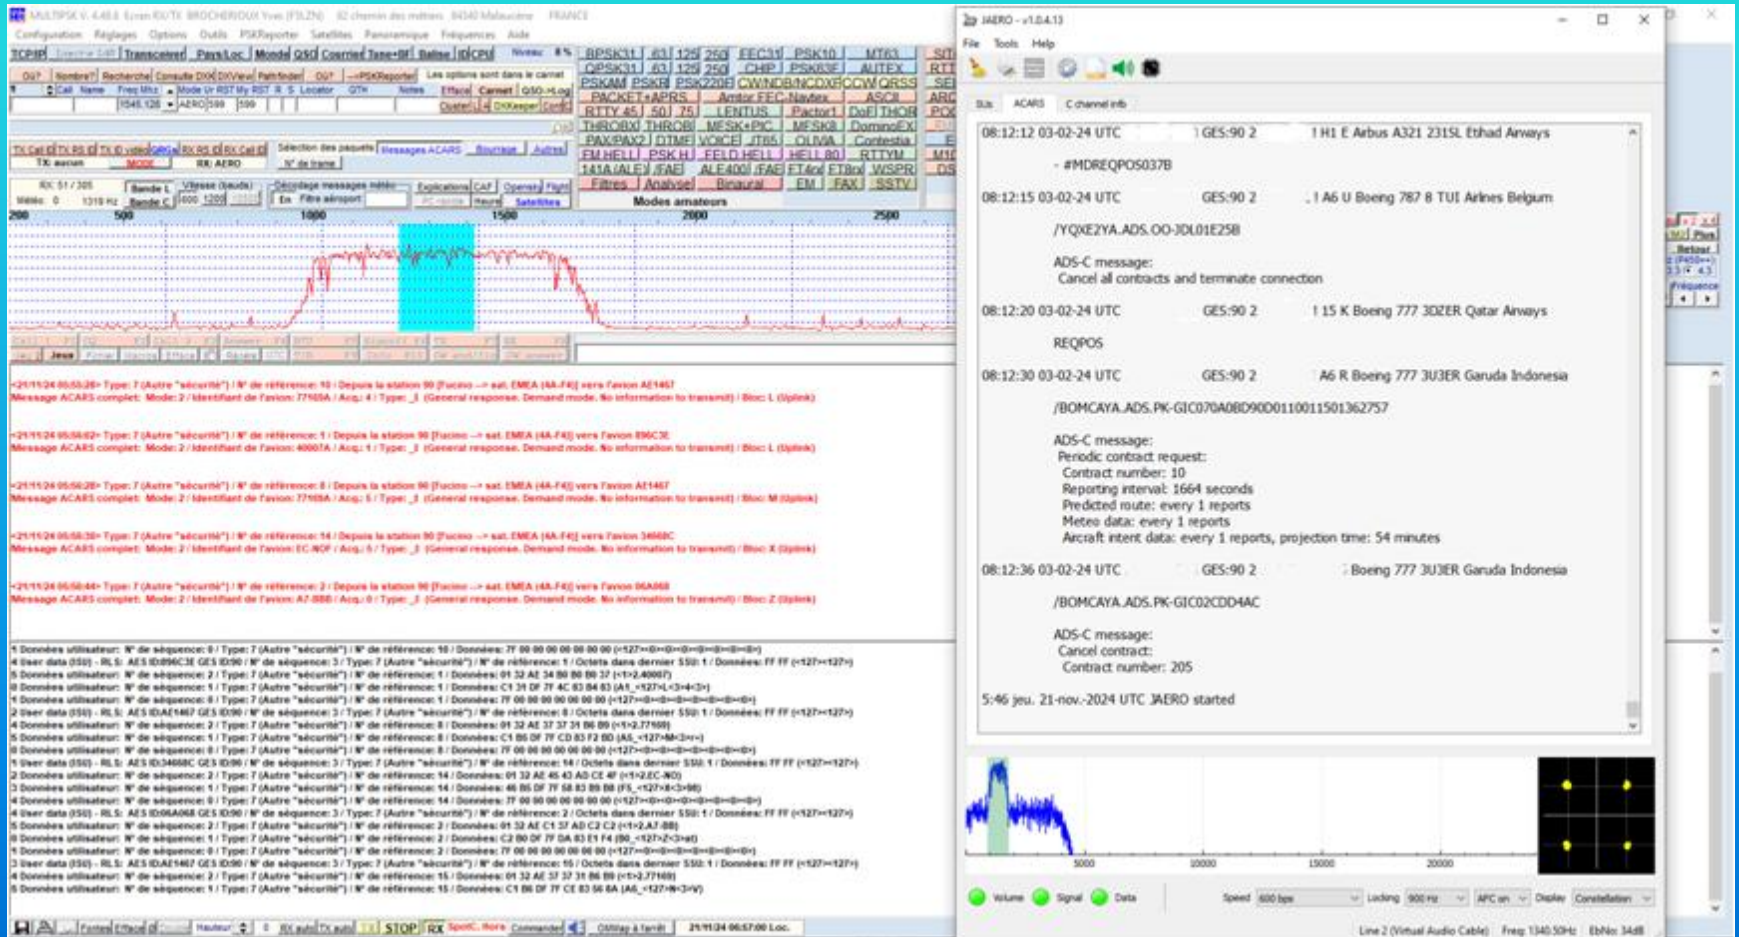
JAERO - v1.0.4.13

File Tools Help

SUs ACARS C channel info

08:12:12 03-02-24 UTC GES:90 2 ! H1 E Airbus A321 231SL Etihad Airways

- #MDREQPOS037B

08:12:15 03-02-24 UTC GES:90 2 . ! A6 U Boeing 787 8 TUI Airlines Belgium

/YQXE2YA.ADS.OO-JDL01E25B

ADS-C message:
Cancel all contracts and terminate connection

08:12:20 03-02-24 UTC GES:90 2 ! 15 K Boeing 777 3DZER Qatar Airways

REQPOS

08:12:30 03-02-24 UTC GES:90 2 A6 R Boeing 777 3U3ER Garuda Indonesia

/BOMCAYA.ADS.PK-GIC070A0BD90D0110011501362757

ADS-C message:
Periodic contract request:
Contract number: 10
Reporting interval: 1664 seconds
Predicted route: every 1 reports
Meteo data: every 1 reports
Aircraft intent data: every 1 reports, projection time: 54 minutes

08:12:36 03-02-24 UTC GES:90 2 Boeing 777 3U3ER Garuda Indonesia

/BOMCAYA.ADS.PK-GIC02CDD4AC

ADS-C message:
Cancel contract:
Contract number: 205

5:46 jeu. 21-nov.-2024 UTC JAERO started

5000 10000 15000 20000

Volume Signal Data Speed 600 bps Locking 900 Hz AFC on Display Constellation

Line 2 (Virtual Audio Cable) Freq: 1340.50Hz EbNo: 34dB

MULTIPSK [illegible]

Configuration Réglages Options Outils PSKReporter Satellites Panoramique Fréquences Aide

BPSK31 63 125 250 FEC31 PSK10 MT63 QPSK31 63 125 250 CHIP PSK63F AUTEX PSKAM PSKR PSK220F CW NDB/NCDXF CCW QRSS PACKET+APRS Amtor FEC Navtex ASCII RTTY 45 50 75 LENTUS Pactor1 DoEl THOR THROBX THROB MFSK+PIC MFSK8 DominoEX PAX/PAX2 JTMF VOICE JT65 OLIVIA Contestia FM HELL PSK H FELD HELL HELL 80 RTTYM 141A/ALE ALE400 FAE FT4 FT8 WSPR Filtres Analyse Binaural FM FAX SSTV

Modes amateurs

200 500 1000 1500 2000 2500

STOP RX

21/11/24 06:57:00 Loc.

<21/11/24 05:55:28> Type: 7 (Autre "sécurité") / N° de référence: 10 / Depuis la station 90 [Fucino --> sat. EMEA (4A-F4)] vers l'avion AE1467
Message ACARS complet: Mode: 2 / Identifiant de l'avion: 77165A / Acq.: 4 / Type: _ (General response. Demand mode. No information to transmit) / Bloc: L (Uplink)

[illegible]